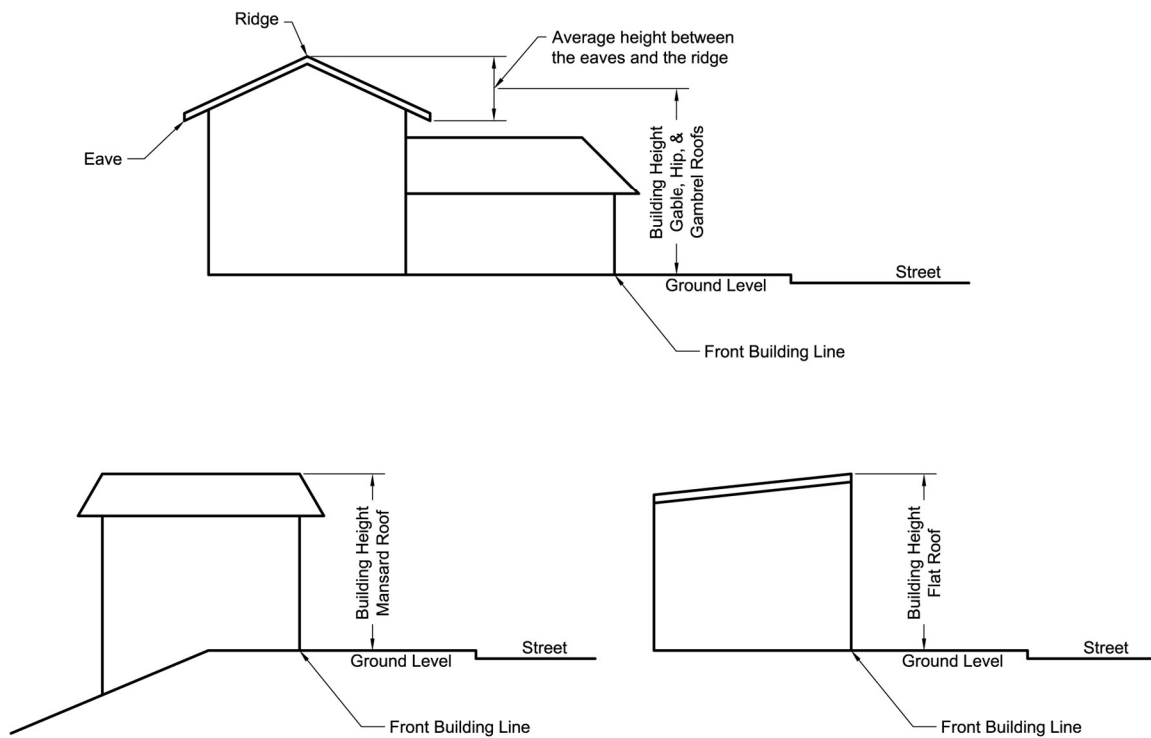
Ridge

Average height between the eaves and the ridge

Eave

Building Height Gable, Hip, & Gambrel Roofs

Street

Ground Level

Front Building Line

Building Height Mansard Roof

Street

Ground Level

Front Building Line

Building Height Flat Roof

Street

Ground Level

Front Building Line